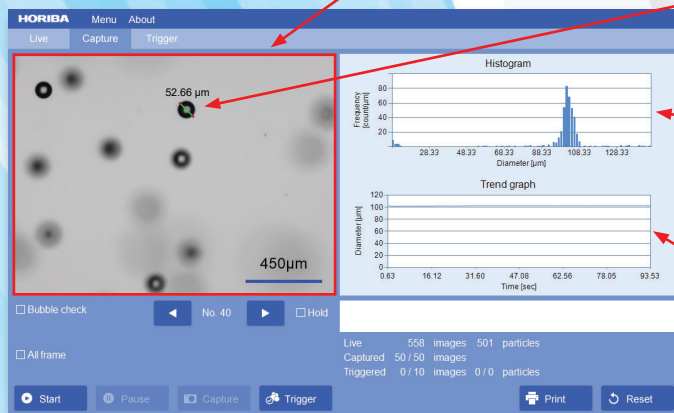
HORIBA Menu About

Live Capture Trigger

52.66 µm

450µm

Histogram

Frequency [count/µm]

80
60
40
20

28.33 48.33 68.33 88.33 108.33 128.33

Diameter [µm]

Trend graph

Diameter [µm]

120
100
80
60
40
20
0

0.63 16.12 31.60 47.08 62.56 78.05 93.53

Time [sec]

Bubble check

No. 40

Hold

All frame

Live 558 images 501 particles
Captured 50 / 50 images
Triggered 0 / 10 images 0 / 0 particles

Start Pause Capture Trigger

Print Reset